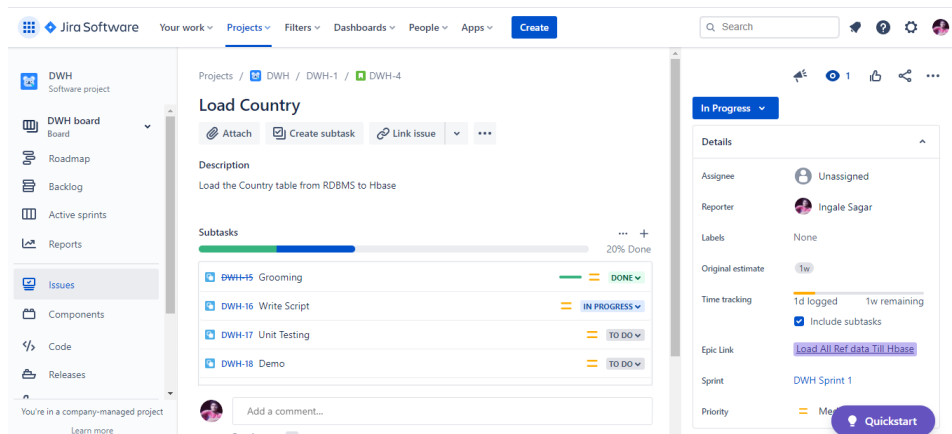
Jira Software Your work Projects Filters Dashboards People Apps Create

Search

DWH
Software project

DWH board
Board

Roadmap
Backlog
Active sprints
Reports
Issues
Components
Code
Releases

You're in a company-managed project
Learn more

Projects / DWH / DWH-1 / DWH-4

Load Country

Attach Create subtask Link issue ...

Description
Load the Country table from RDBMS to Hbase

Subtasks
20% Done

DWH-15 Grooming DONE
DWH-16 Write Script IN PROGRESS
DWH-17 Unit Testing TO DO
DWH-18 Demo TO DO

Add a comment...

1

In Progress

Details

Assignee Unassigned
Reporter Ingale Sagar
Labels None
Original estimate 1w
Time tracking 1d logged 1w remaining
Include subtasks
Epic Link Load All Ref data Till Hbase
Sprint DWH Sprint 1
Priority Me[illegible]

Quickstart